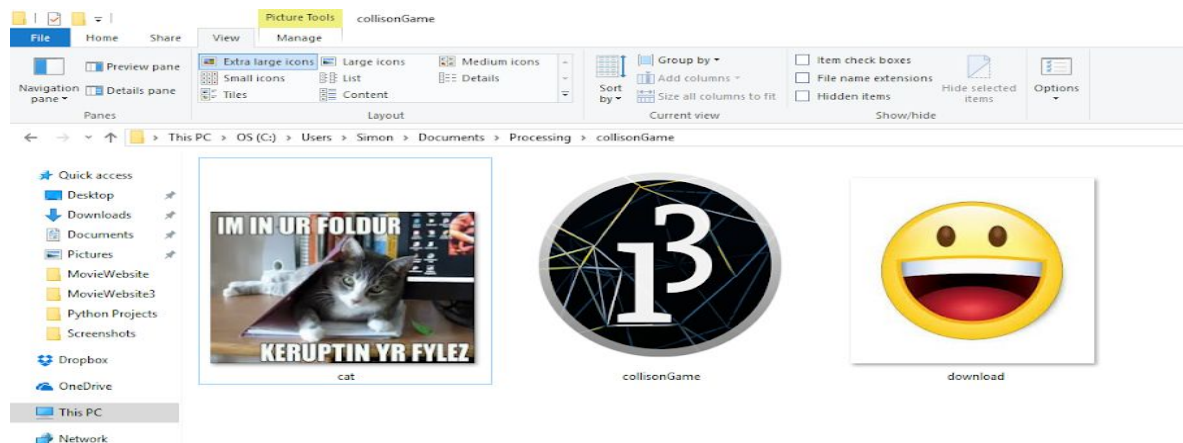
Picture Tools collisonGame

File Home Share View Manage

Navigation pane Preview pane Details pane
Panes

Extra large icons Large icons Medium icons
Small icons List Details
Tiles Content
Layout

Sort by Group by Add columns Size all columns to fit
Current view

Item check boxes
File name extensions
Hidden items
Hide selected items
Show/hide

Options

This PC › OS (C:) › Users › Simon › Documents › Processing › collisonGame

Quick access
Desktop
Downloads
Documents
Pictures
MovieWebsite
MovieWebsite3
Python Projects
Screenshots
Dropbox
OneDrive
This PC
Network

IM IN UR FOLDUR
KERUPTIN YR FYLEZ
cat

13
collisonGame

download